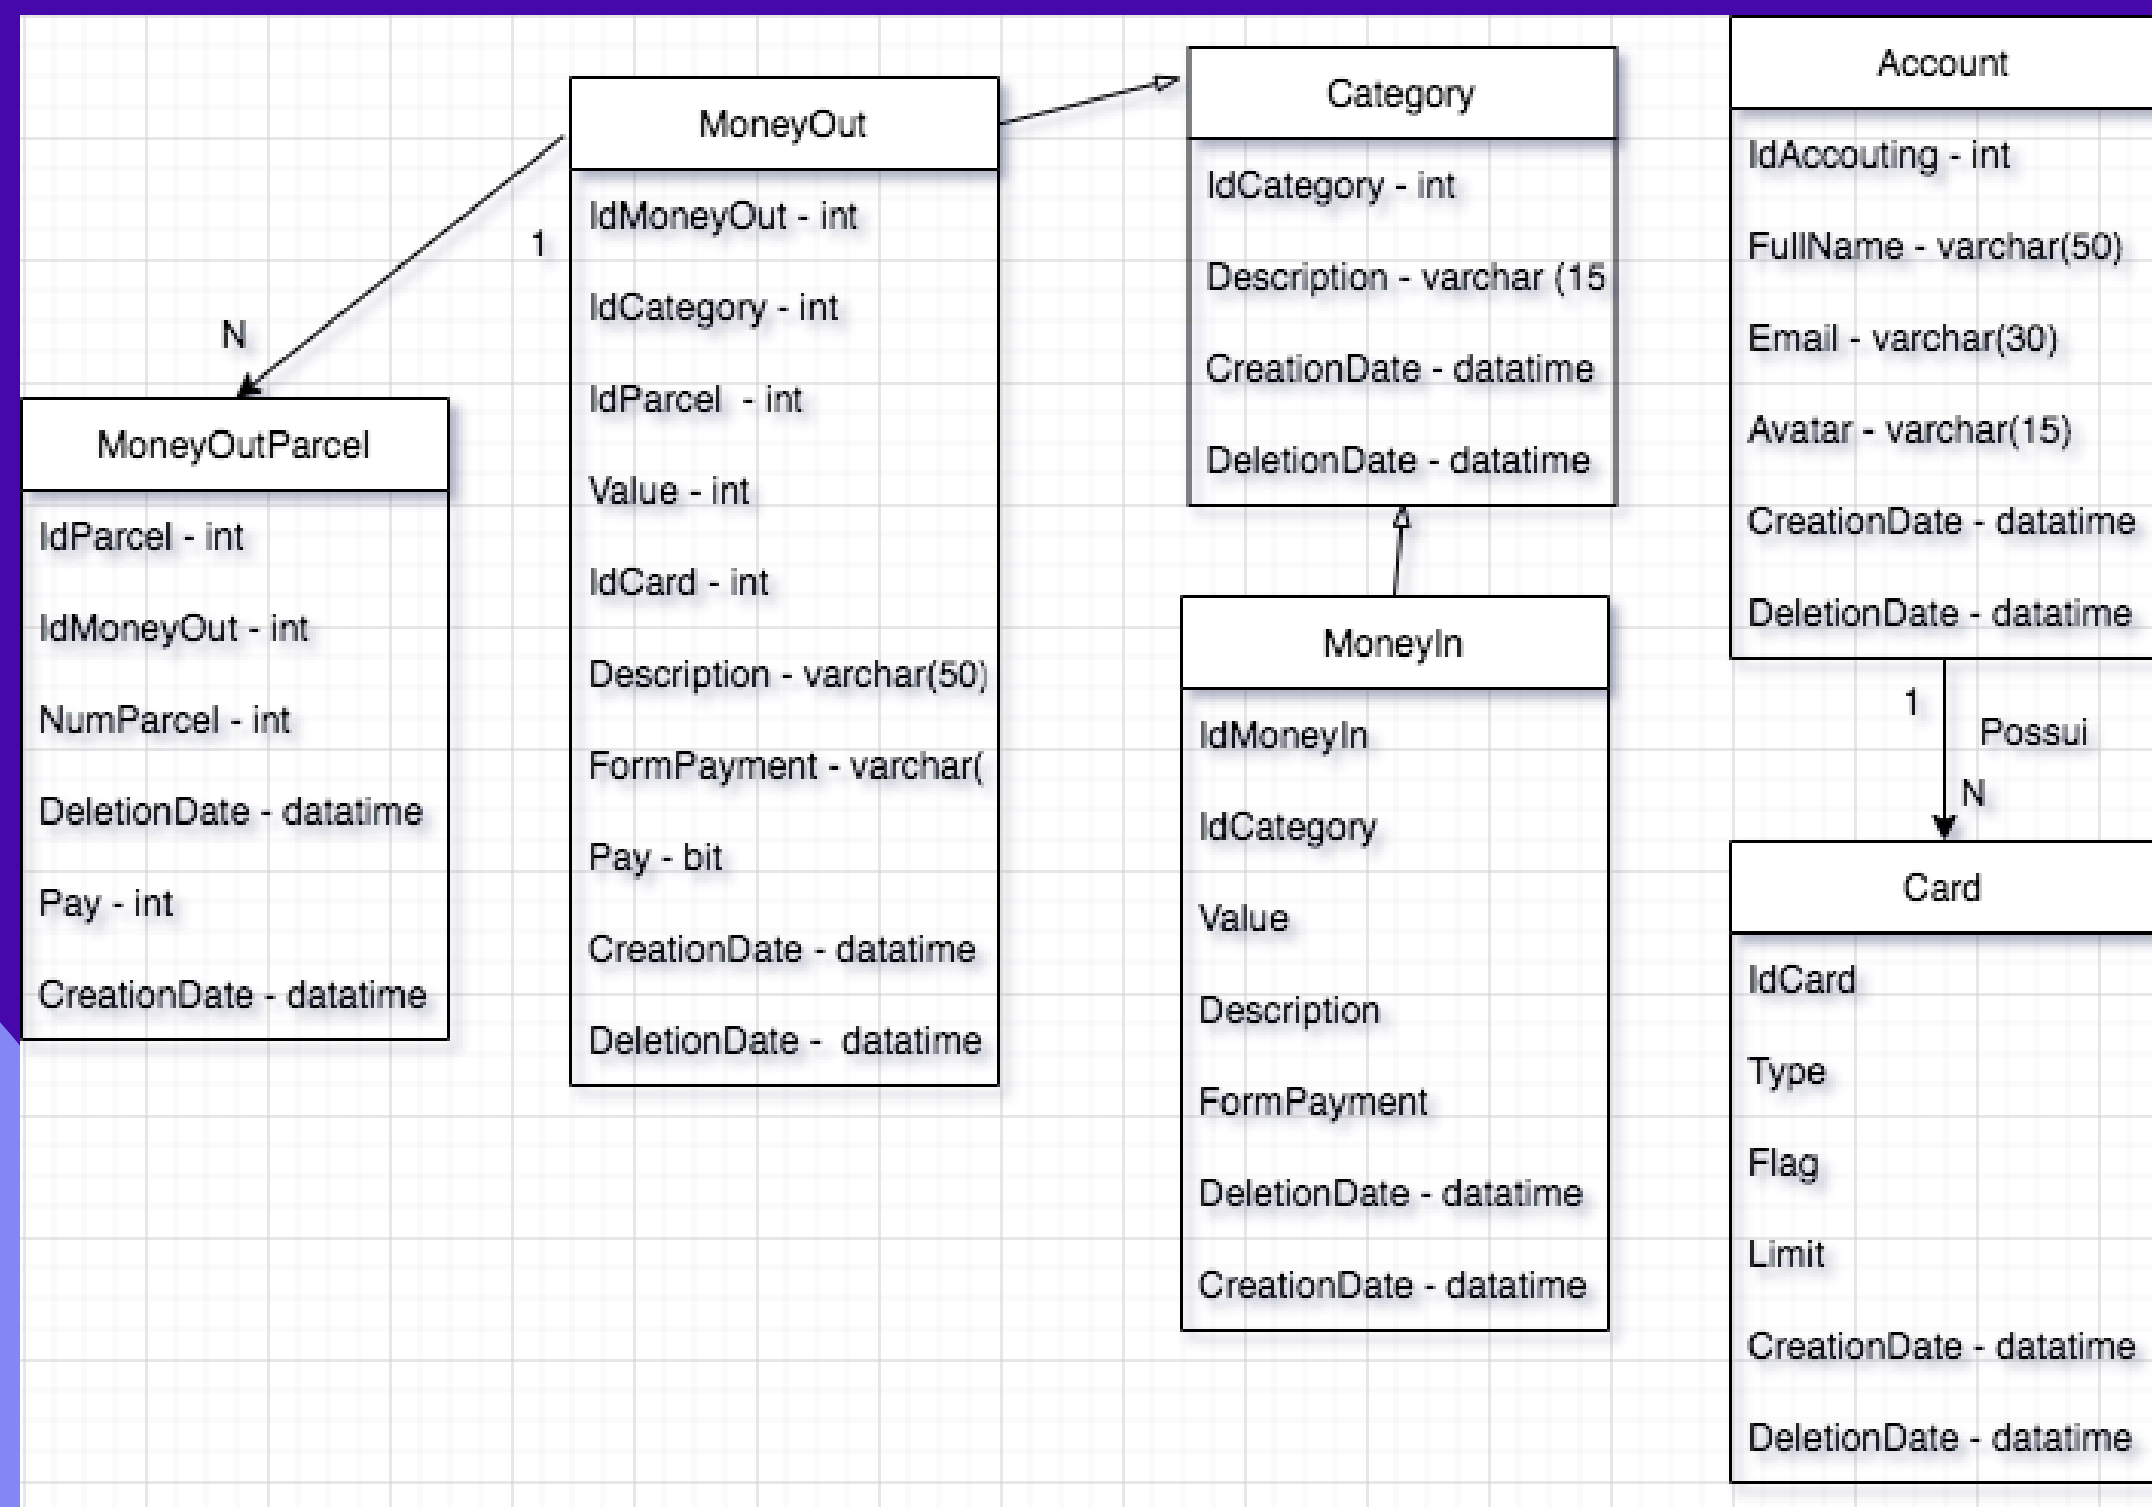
MoneyOut
IdMoneyOut - int
IdCategory - int
IdParcel - int
Value - int
IdCard - int
Description - varchar(50)
FormPayment - varchar(
Pay - bit
CreationDate - datatime
DeletionDate - datatime

Category
IdCategory - int
Description - varchar (15
CreationDate - datatime
DeletionDate - datatime

Account
IdAccouting - int
FullName - varchar(50)
Email - varchar(30)
Avatar - varchar(15)
CreationDate - datatime
DeletionDate - datatime

1

N

MoneyOutParcel
IdParcel - int
IdMoneyOut - int
NumParcel - int
DeletionDate - datatime
Pay - int
CreationDate - datatime

MoneyIn
IdMoneyIn
IdCategory
Value
Description
FormPayment
DeletionDate - datatime
CreationDate - datatime

1
Possui
N

Card
IdCard
Type
Flag
Limit
CreationDate - datatime
DeletionDate - datatime